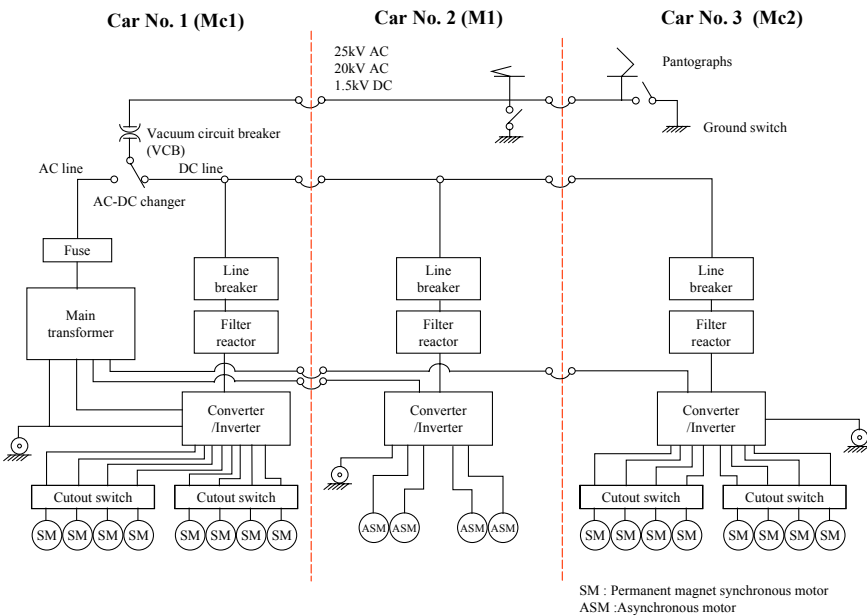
Car No. 1 (Mc1)

Car No. 2 (M1)

Car No. 3 (Mc2)

25kV AC
20kV AC
1.5kV DC

Pantographs

Ground switch

Vacuum circuit breaker (VCB)

AC line

DC line

AC-DC changer

Fuse

Main transformer

Line breaker

Filter reactor

Converter /Inverter

Cutout switch

Cutout switch

SM SM SM SM

SM SM SM SM

Line breaker

Filter reactor

Converter /Inverter

ASM ASM

ASM ASM

Line breaker

Filter reactor

Converter /Inverter

Cutout switch

Cutout switch

SM SM SM SM

SM SM SM SM

SM : Permanent magnet synchronous motor
ASM :Asynchronous motor